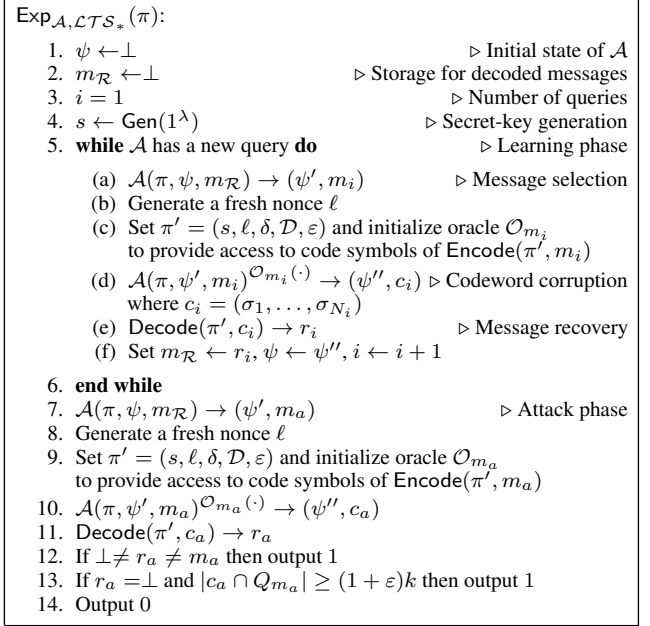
$\mathsf{Exp}_{\mathcal{A},\mathcal{LTS}_*}(\pi)$:

1. $\psi \leftarrow \perp$ ▷ Initial state of $\mathcal{A}$
2. $m_{\mathcal{R}} \leftarrow \perp$ ▷ Storage for decoded messages
3. $i = 1$ ▷ Number of queries
4. $s \leftarrow \mathsf{Gen}(1^{\lambda})$ ▷ Secret-key generation
5. **while** $\mathcal{A}$ has a new query **do** ▷ Learning phase
(a) $\mathcal{A}(\pi, \psi, m_{\mathcal{R}}) \rightarrow (\psi', m_i)$ ▷ Message selection
(b) Generate a fresh nonce $\ell$
(c) Set $\pi' = (s, \ell, \delta, \mathcal{D}, \varepsilon)$ and initialize oracle $\mathcal{O}_{m_i}$ to provide access to code symbols of $\mathsf{Encode}(\pi', m_i)$
(d) $\mathcal{A}(\pi, \psi', m_i)^{\mathcal{O}_{m_i}(\cdot)} \rightarrow (\psi'', c_i)$ ▷ Codeword corruption where $c_i = (\sigma_1, \ldots, \sigma_{N_i})$
(e) $\mathsf{Decode}(\pi', c_i) \rightarrow r_i$ ▷ Message recovery
(f) Set $m_{\mathcal{R}} \leftarrow r_i, \psi \leftarrow \psi'', i \leftarrow i + 1$
6. **end while**
7. $\mathcal{A}(\pi, \psi, m_{\mathcal{R}}) \rightarrow (\psi', m_a)$ ▷ Attack phase
8. Generate a fresh nonce $\ell$
9. Set $\pi' = (s, \ell, \delta, \mathcal{D}, \varepsilon)$ and initialize oracle $\mathcal{O}_{m_a}$ to provide access to code symbols of $\mathsf{Encode}(\pi', m_a)$
10. $\mathcal{A}(\pi, \psi', m_a)^{\mathcal{O}_{m_a}(\cdot)} \rightarrow (\psi'', c_a)$
11. $\mathsf{Decode}(\pi', c_a) \rightarrow r_a$
12. If $\perp \neq r_a \neq m_a$ then output 1
13. If $r_a = \perp$ and $|c_a \cap Q_{m_a}| \geq (1 + \varepsilon)k$ then output 1
14. Output 0